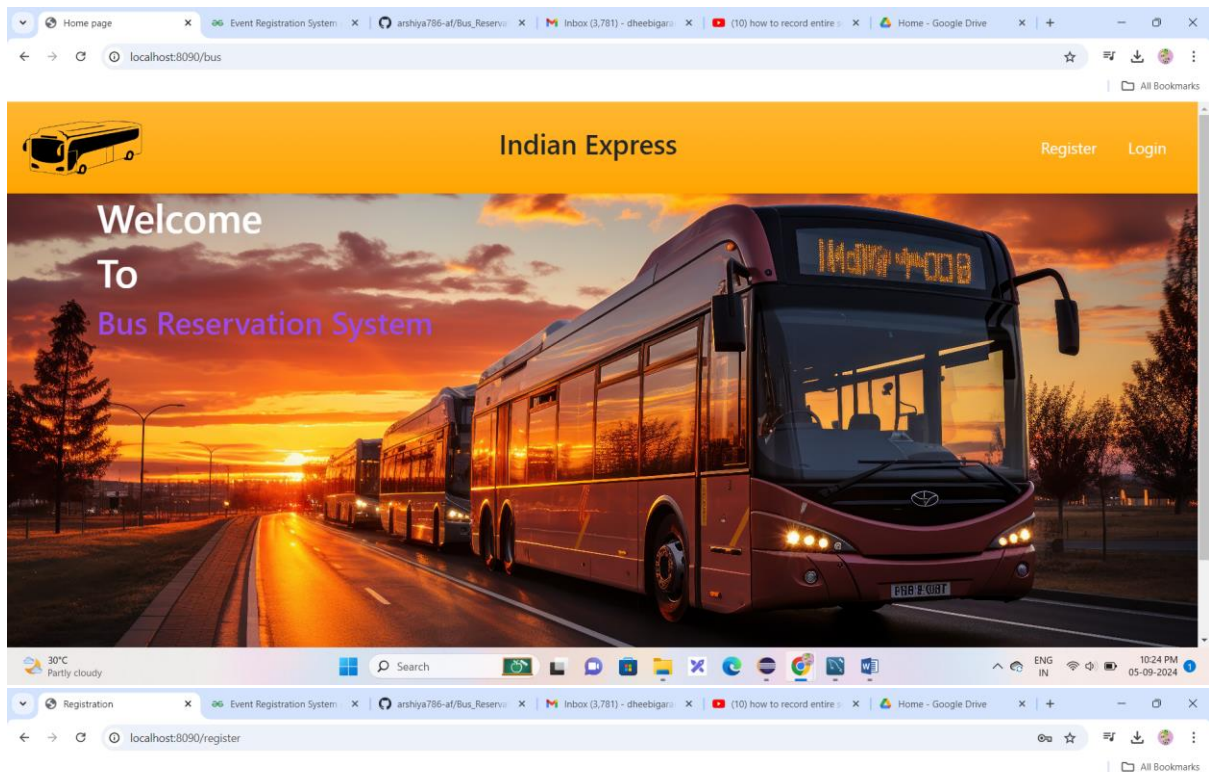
Home page
Event Registration System
arshiya786-af/Bus_Reserva
Inbox (3,781) - dheebigara
(10) how to record entire
Home - Google Drive
localhost:8090/bus
All Bookmarks

Indian Express
Register
Login

Welcome
To
Bus Reservation System

30°C
Partly cloudy
Search
ENG
IN
10:24 PM
05-09-2024

Registration
Event Registration System
arshiya786-af/Bus_Reserva
Inbox (3,781) - dheebigara
(10) how to record entire
Home - Google Drive
localhost:8090/register
All Bookmarks